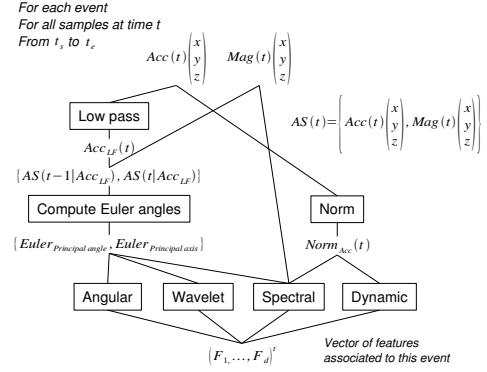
For each event
For all samples at time t
From $t_s$ to $t_e$

$Acc(t)\begin{pmatrix}x\\y\\z\end{pmatrix}$ $Mag(t)\begin{pmatrix}x\\y\\z\end{pmatrix}$

$AS(t)=\left\{Acc(t)\begin{pmatrix}x\\y\\z\end{pmatrix}, Mag(t)\begin{pmatrix}x\\y\\z\end{pmatrix}\right\}$

Low pass

$Acc_{LF}(t)$

$\{AS(t-1|Acc_{LF}), AS(t|Acc_{LF})\}$

Compute Euler angles

Norm

$\{Euler_{Principal\ angle}, Euler_{Principal\ axis}\}$

$Norm_{Acc}(t)$

Angular

Wavelet

Spectral

Dynamic

$(F_1, \ldots, F_d)^t$

Vector of features associated to this event